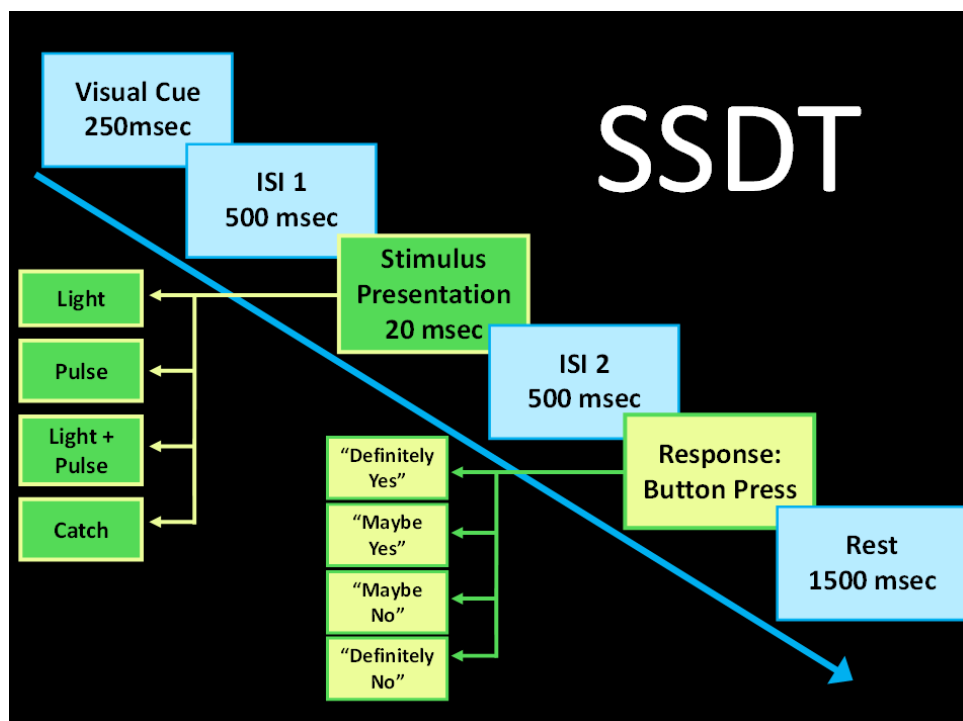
SSDT

Visual Cue 250msec

ISI 1 500 msec

Stimulus Presentation 20 msec

Light

Pulse

Light + Pulse

Catch

ISI 2 500 msec

Response: Button Press

“Definitely Yes”

“Maybe Yes”

“Maybe No”

“Definitely No”

Rest 1500 msec